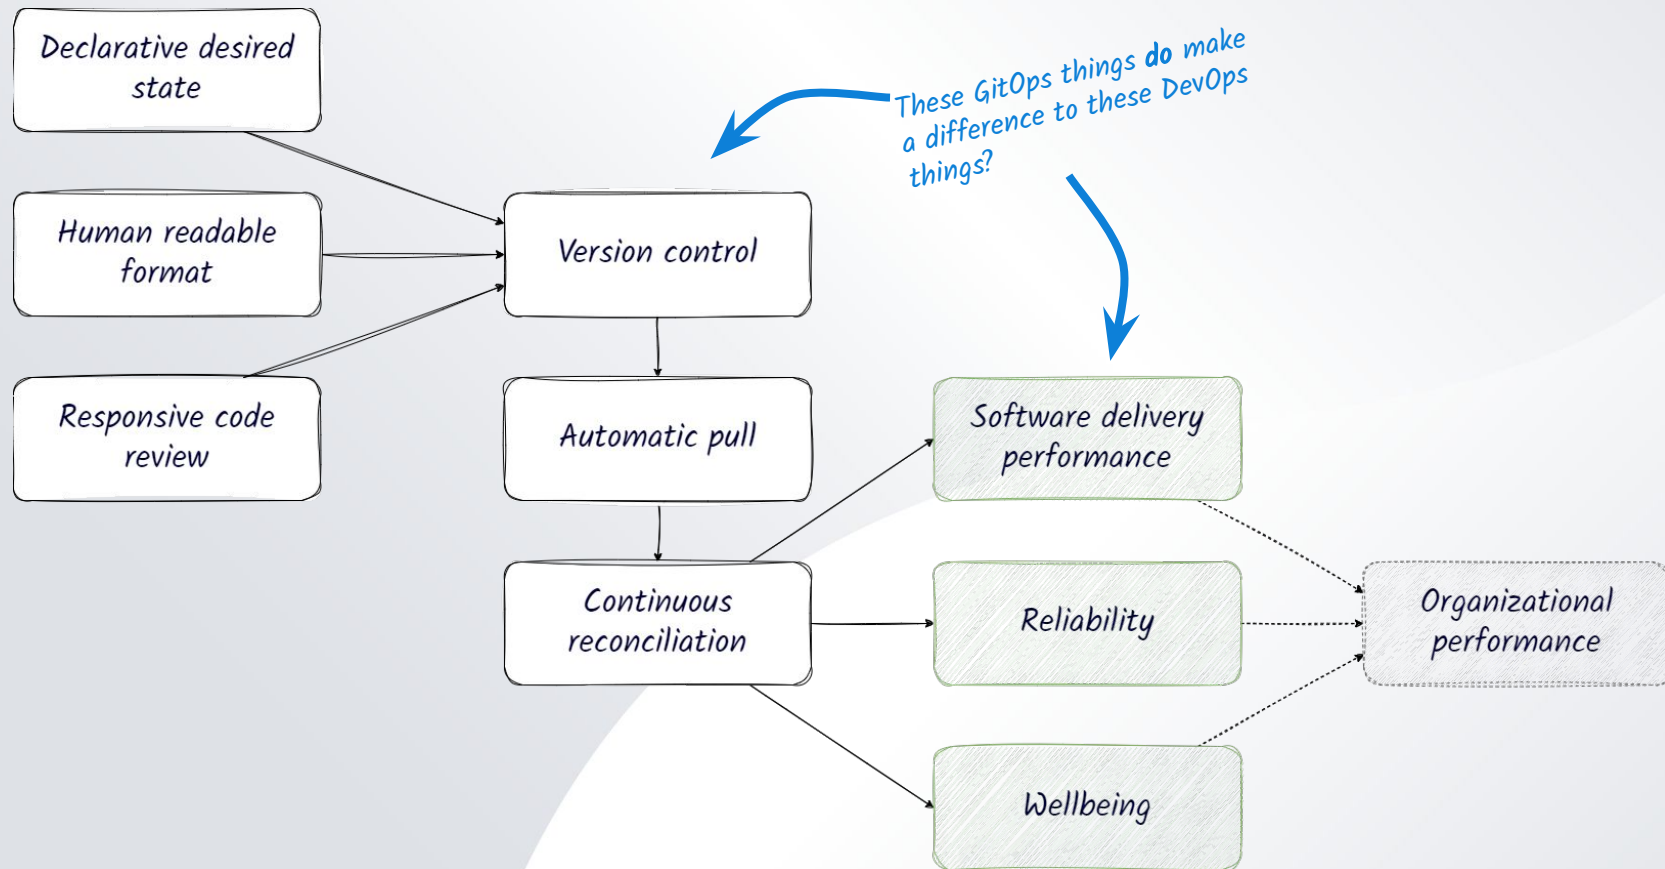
Declarative desired state

Human readable format

Responsive code review

Version control

Automatic pull

Continuous reconciliation

These GitOps things do make a difference to these DevOps things?

Software delivery performance

Reliability

Wellbeing

Organizational performance